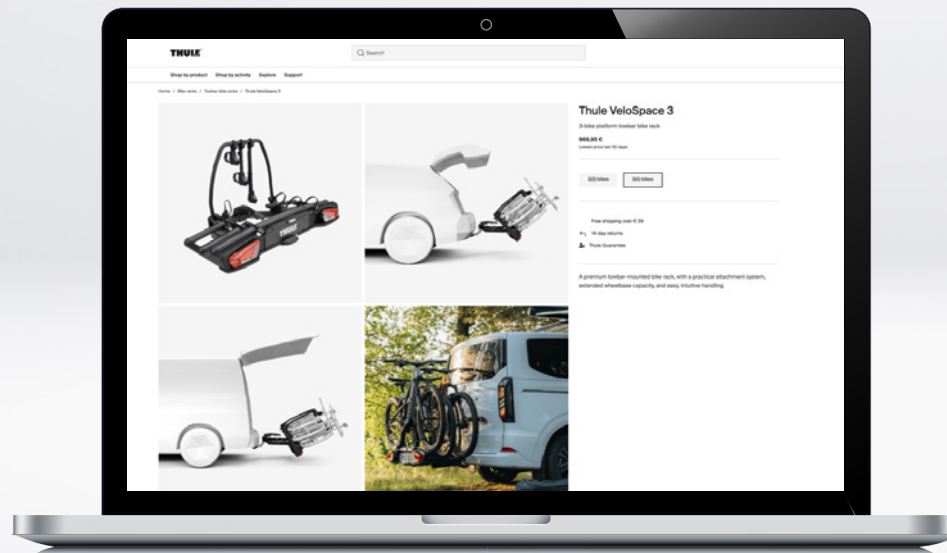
THULE

Search

Shop by product Shop by activity Explore Support

Home / Bike racks / Towbar bike racks / Thule VeloSpace 3

Thule VeloSpace 3

3-bike platform towbar bike rack

989,95 €

Lowest price last 30 days

2/3 bikes 3/4 bikes

Free shipping over € 39

14-day returns

Thule Guarantee

A premium towbar-mounted bike rack, with a practical attachment system, extended wheelbase capacity, and easy, intuitive handling.